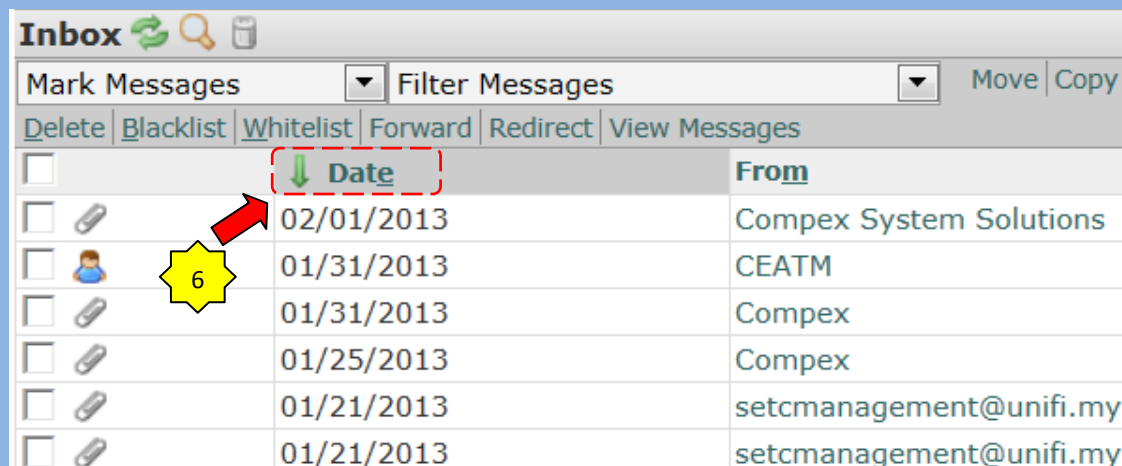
Inbox

Mark Messages | Filter Messages | Move | Copy

Delete | Blacklist | Whitelist | Forward | Redirect | View Messages

| | | Date | From |
|---|---|---|---|
| | | 02/01/2013 | Compex System Solutions |
| | | 01/31/2013 | CEATM |
| | | 01/31/2013 | Compex |
| | | 01/25/2013 | Compex |
| | | 01/21/2013 | setcmanagement@unifi.my |
| | | 01/21/2013 | setcmanagement@unifi.my |

6